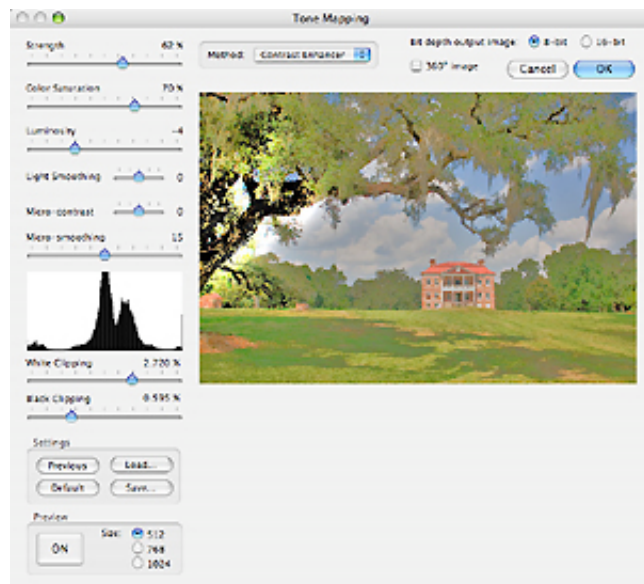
Tone Mapping

Strength 62 %

Color Saturation 70 %

Luminosity -4

Light Smoothing 0

Micro-contrast 0

Micro-smoothing 15

White Clipping 2.720 %

Black Clipping 0.595 %

Settings

Previous Load...

Default Save...

Preview

ON Size: 512 768 1024

Method: Contrast Enhancer

Bit depth output image: 8-bit 16-bit

360° image

Cancel OK